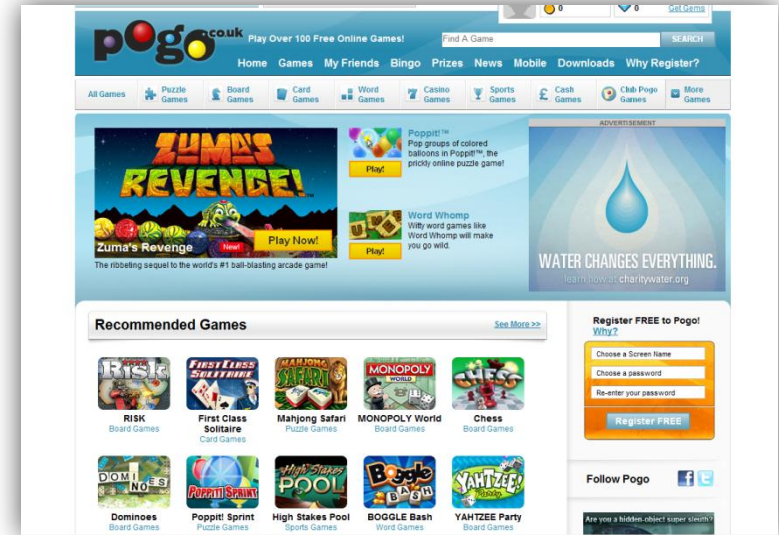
0 0 Get Gems

pogo.co.uk Play Over 100 Free Online Games! Find A Game SEARCH

Home Games My Friends Bingo Prizes News Mobile Downloads Why Register?

All Games | Puzzle Games | Board Games | Card Games | Word Games | Casino Games | Sports Games | Cash Games | Club Pogo Games | More Games

ZUMA'S REVENGE!

Zuma's Revenge New! Play Now!

The ribbeting sequel to the world's #1 ball-blasting arcade game!

Poppit!™
Pop groups of colored balloons in Poppit!™, the prickly online puzzle game!
Play!

Word Whomp
Witty word games like Word Whomp will make you go wild.
Play!

ADVERTISEMENT
WATER CHANGES EVERYTHING.
learn how at charitywater.org

Recommended Games See More >>

RISK
Board Games

First Class Solitaire
Card Games

Mahjong Safari
Puzzle Games

MONOPOLY World
Board Games

Chess
Board Games

Dominoes
Board Games

Poppit! Sprint
Puzzle Games

High Stakes Pool
Sports Games

BOGGLE Bash
Word Games

YAHTZEE Party
Board Games

Register FREE to Pogo!
Why?
Choose a Screen Name
Choose a password
Re-enter your password
Register FREE

Follow Pogo

Are you a hidden-object super sleuth?